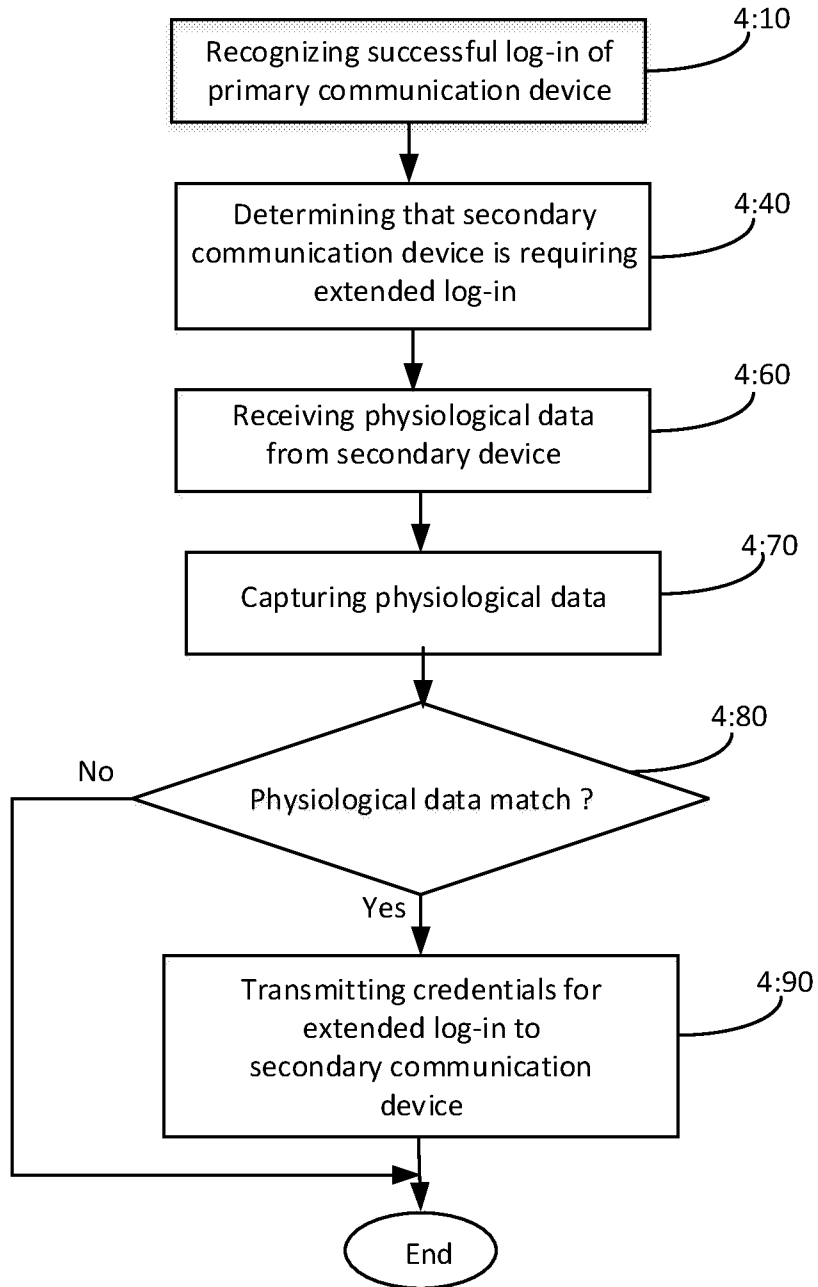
Recognizing successful log-in of primary communication device

4:10

Determining that secondary communication device is requiring extended log-in

4:40

Receiving physiological data from secondary device

4:60

Capturing physiological data

4:70

Physiological data match ?

4:80

No

Yes

Transmitting credentials for extended log-in to secondary communication device

4:90

End